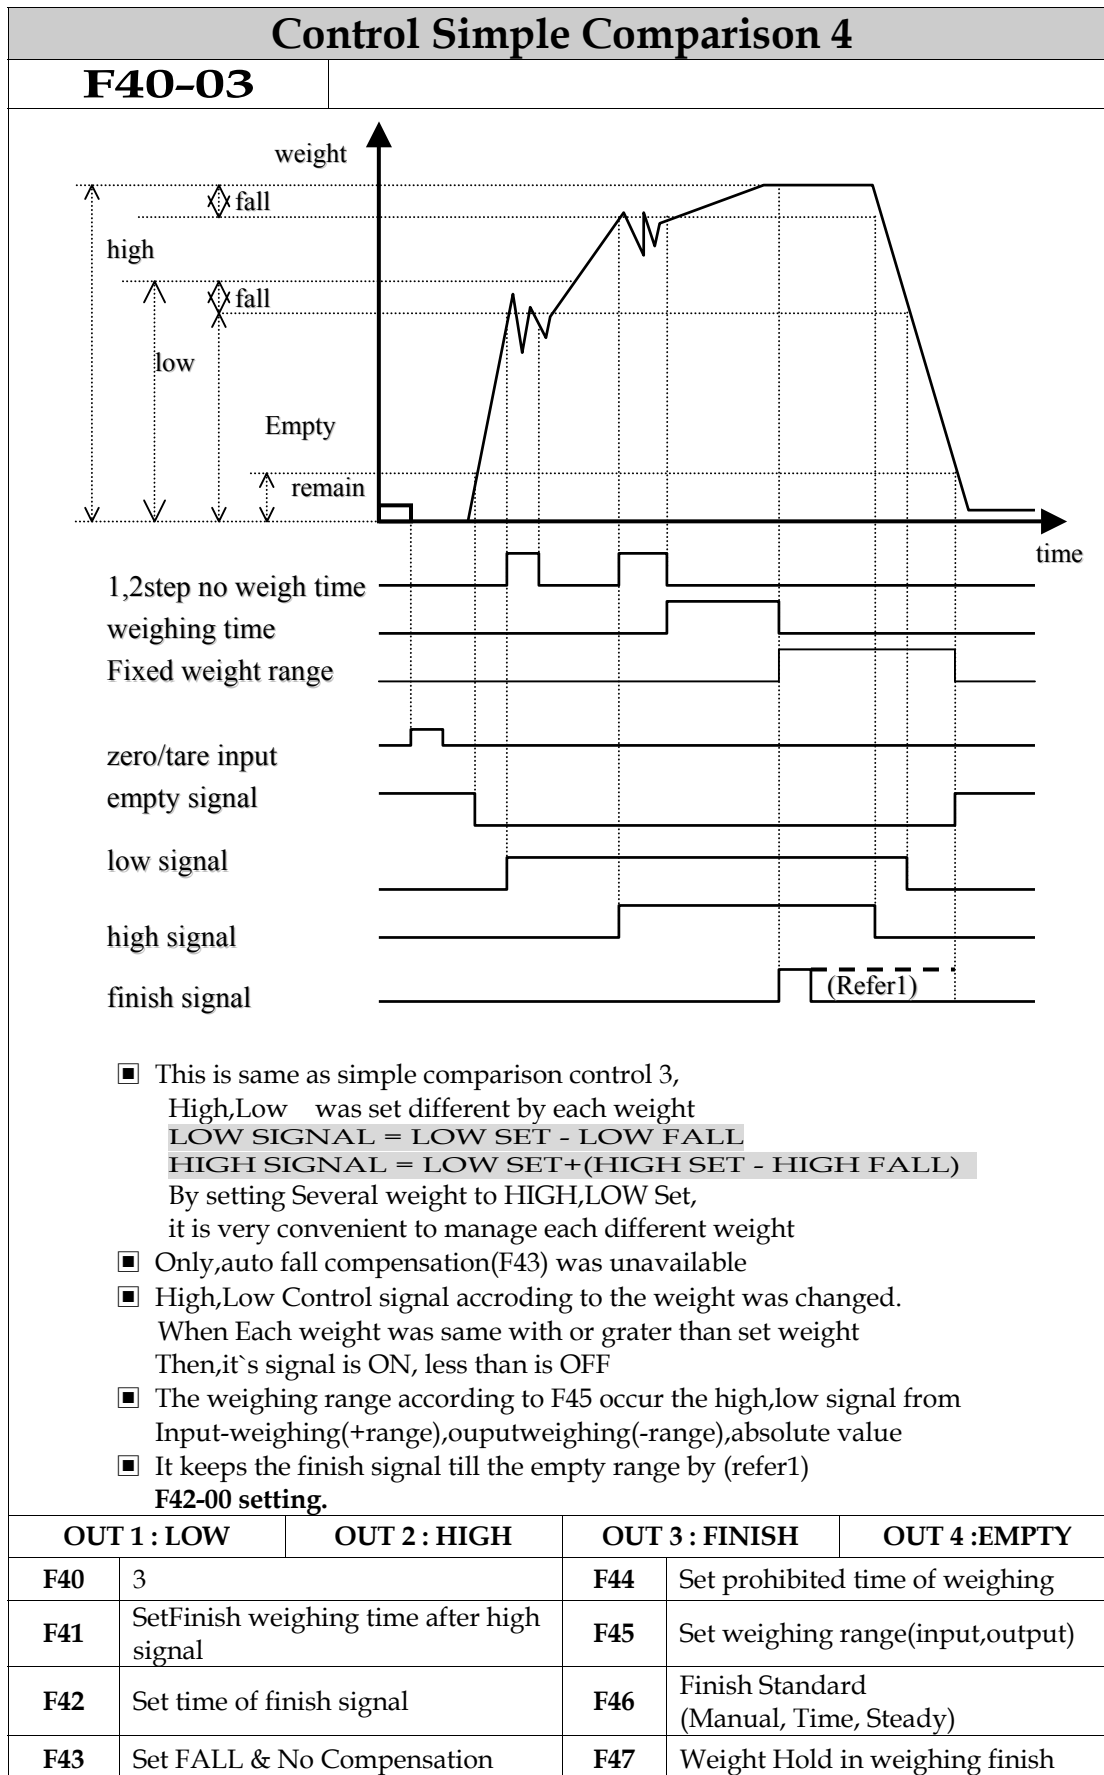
Control Simple Comparison 4

F40-03

weight

fall

high

fall

low

Empty

remain

time

1,2step no weigh time

weighing time

Fixed weight range

zero/tare input

empty signal

low signal

high signal

finish signal

(Refer1)

■ This is same as simple comparison control 3,
High,Low was set different by each weight
LOW SIGNAL = LOW SET - LOW FALL
HIGH SIGNAL = LOW SET+(HIGH SET - HIGH FALL)
By setting Several weight to HIGH,LOW Set,
it is very convenient to manage each different weight
■ Only,auto fall compensation(F43) was unavailable
■ High,Low Control signal accroding to the weight was changed.
When Each weight was same with or grater than set weight
Then,it`s signal is ON, less than is OFF
■ The weighing range according to F45 occur the high,low signal from
Input-weighing(+range),ouputweighing(-range),absolute value
■ It keeps the finish signal till the empty range by (refer1)
F42-00 setting.

| OUT 1 : LOW | | OUT 2 : HIGH | OUT 3 : FINISH | | OUT 4 :EMPTY |
|---|---|---|---|---|---|
| F40 | 3 | | F44 | Set prohibited time of weighing | |
| F41 | SetFinish weighing time after high signal | | F45 | Set weighing range(input,output) | |
| F42 | Set time of finish signal | | F46 | Finish Standard (Manual, Time, Steady) | |
| F43 | Set FALL & No Compensation | | F47 | Weight Hold in weighing finish | |